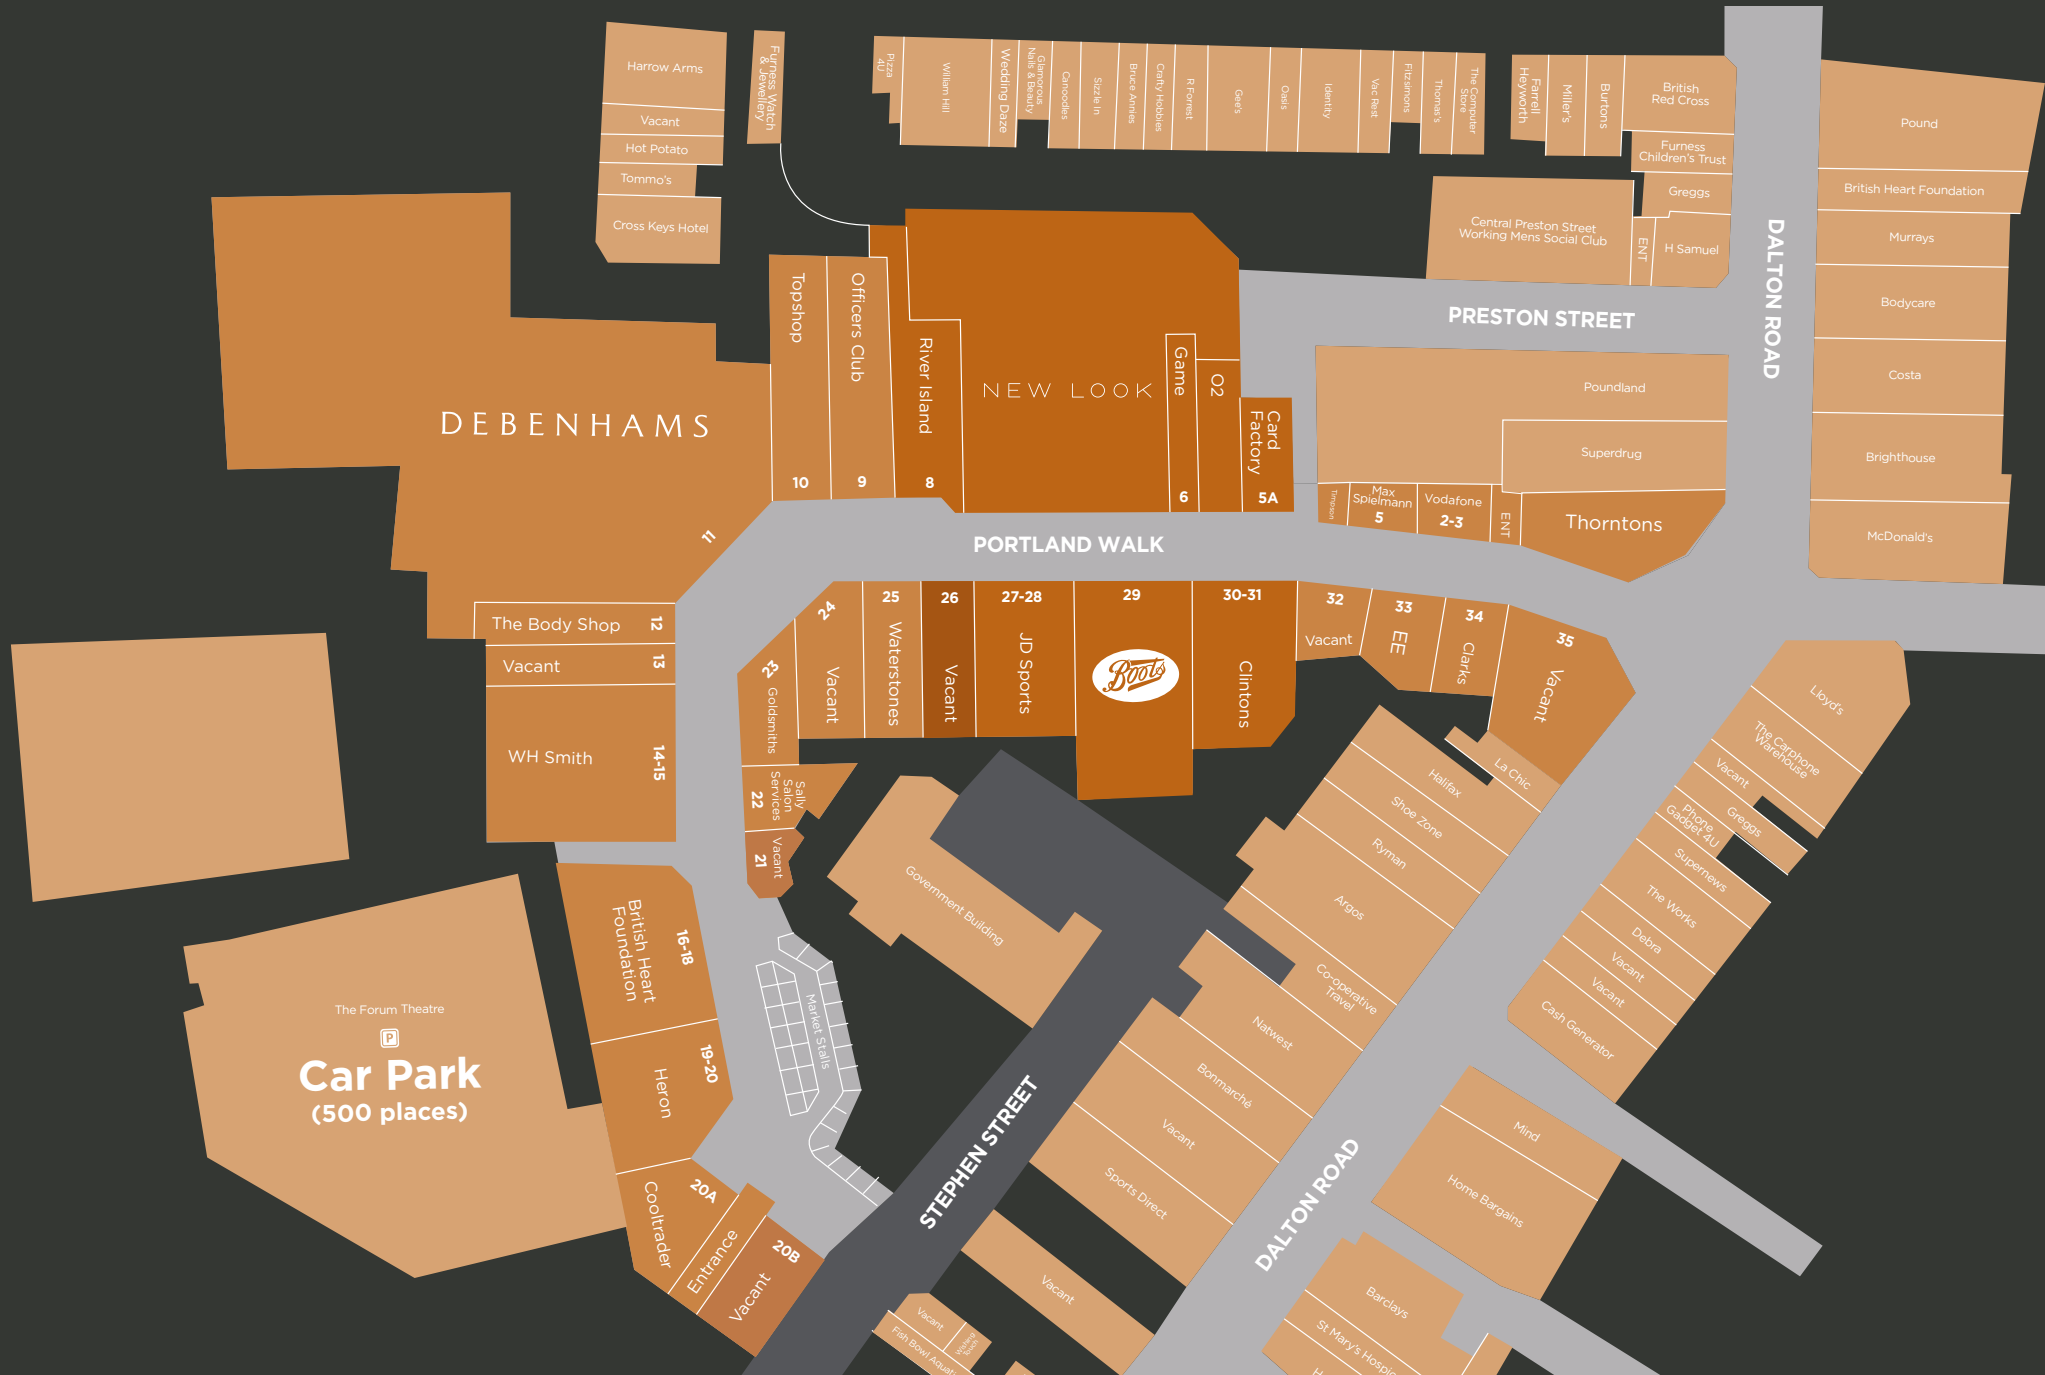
Harrow Arms
Vacant
Hot Potato
Tommo's
Cross Keys Hotel
Furness Watch & Jewellery
Pizza 4U
William Hill
Wedding Daze
Glamorous Nails & Beauty
Gnoodles
Sizzle In
Bruce Annies
Crafty Hobbies
R Forrest
Gee's
Oasis
Identity
Vac Rest
Fitzsimons
Thomas's
The Computer Store
Farrell Heyworth
Millers
Burtons
British Red Cross
Furness Children's Trust
Greggs
Central Preston Street Working Mens Social Club
ENT
H Samuel
Pound
British Heart Foundation
Murrays
Bodycare
Costa
Brighthouse
McDonald's
DALTON ROAD
PRESTON STREET
DEBENHAMS
Topshop
Officers Club
River Island
NEW LOOK
Game
O2
Card Factory
10
9
8
6
5A
11
Poundland
Superdrug
Timpson
Max Spielmann
5
Vodafone
2-3
ENT
Thorntons
PORTLAND WALK
The Body Shop
12
Vacant
13
WH Smith
14-15
24
Vacant
25
Waterstones
26
Vacant
27-28
JD Sports
29
Boots
30-31
Clintons
32
Vacant
33
EE
34
Clarks
35
Vacant
23
Goldsmiths
22
Sally Salon Services
21
Vacant
Lloyd's
The Carphone Warehouse
Vacant
Greggs
Phone Gadget 4U
Supernews
The Works
Debra
Vacant
Vacant
Cash Generator
La Chic
Halifax
Shoe Zone
Ryman
Argos
Co-operative Travel
Natwest
Bonmarché
Vacant
Sports Direct
Government Building
Market Stalls
16-18
British Heart Foundation
19-20
Heron
The Forum Theatre
P
Car Park
(500 places)
20A
Cooltrader
Entrance
20B
Vacant
STEPHEN STREET
DALTON ROAD
Mind
Home Bargains
Barclays
St Mary's Hospi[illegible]
Vacant
Vacant
Fish Bowl Aqua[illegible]
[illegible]